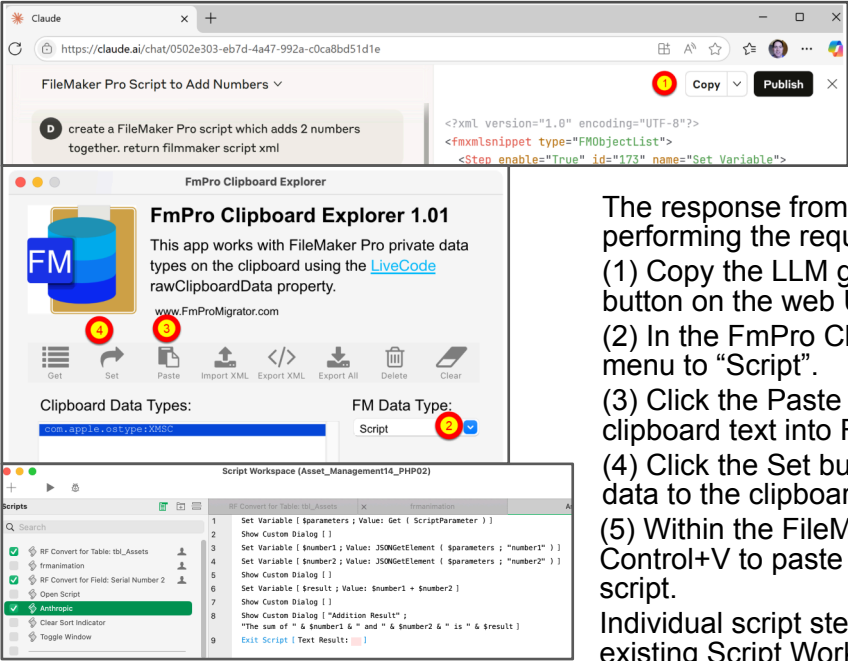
Claude

https://claude.ai/chat/0502e303-eb7d-4a47-992a-c0ca8bd51d1e

FileMaker Pro Script to Add Numbers

D create a FileMaker Pro script which adds 2 numbers together. return filmmaker script xml

1 Copy Publish

<?xml version="1.0" encoding="UTF-8"?>
<fmxmlsnippet type="FMObjectList">
<Step enable="True" id="173" name="Set Variable">

FmPro Clipboard Explorer

FM

FmPro Clipboard Explorer 1.01

This app works with FileMaker Pro private data types on the clipboard using the LiveCode rawClipboardData property.

www.FmProMigrator.com

4 3

Get Set Paste Import XML Export XML Export All Delete Clear

Clipboard Data Types:

com.apple.ostype:XMSC

FM Data Type:

Script 2

The response from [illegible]
performing the requ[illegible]
(1) Copy the LLM g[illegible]
button on the web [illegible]
(2) In the FmPro Cl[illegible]
menu to "Script".
(3) Click the Paste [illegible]
clipboard text into F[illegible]
(4) Click the Set bu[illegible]
data to the clipboar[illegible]
(5) Within the FileM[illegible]
Control+V to paste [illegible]
script.
Individual script ste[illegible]
existing Script Work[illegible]

Script Workspace (Asset_Management14_PHP02)

Scripts

Search

RF Convert for Table: tbl_Assets
frmanimation
RF Convert for Field: Serial Number 2
Open Script
Anthropic
Clear Sort Indicator
Toggle Window

RF Convert for Table: tbl_Assets × frmanimation

1 Set Variable [ $parameters ; Value: Get ( ScriptParameter ) ]
2 Show Custom Dialog [ ]
3 Set Variable [ $number1 ; Value: JSONGetElement ( $parameters ; "number1" ) ]
4 Set Variable [ $number2 ; Value: JSONGetElement ( $parameters ; "number2" ) ]
5 Show Custom Dialog [ ]
6 Set Variable [ $result ; Value: $number1 + $number2 ]
7 Show Custom Dialog [ ]
8 Show Custom Dialog [ "Addition Result" ; "The sum of " & $number1 & " and " & $number2 & " is " & $result ]
9 Exit Script [ Text Result: ]